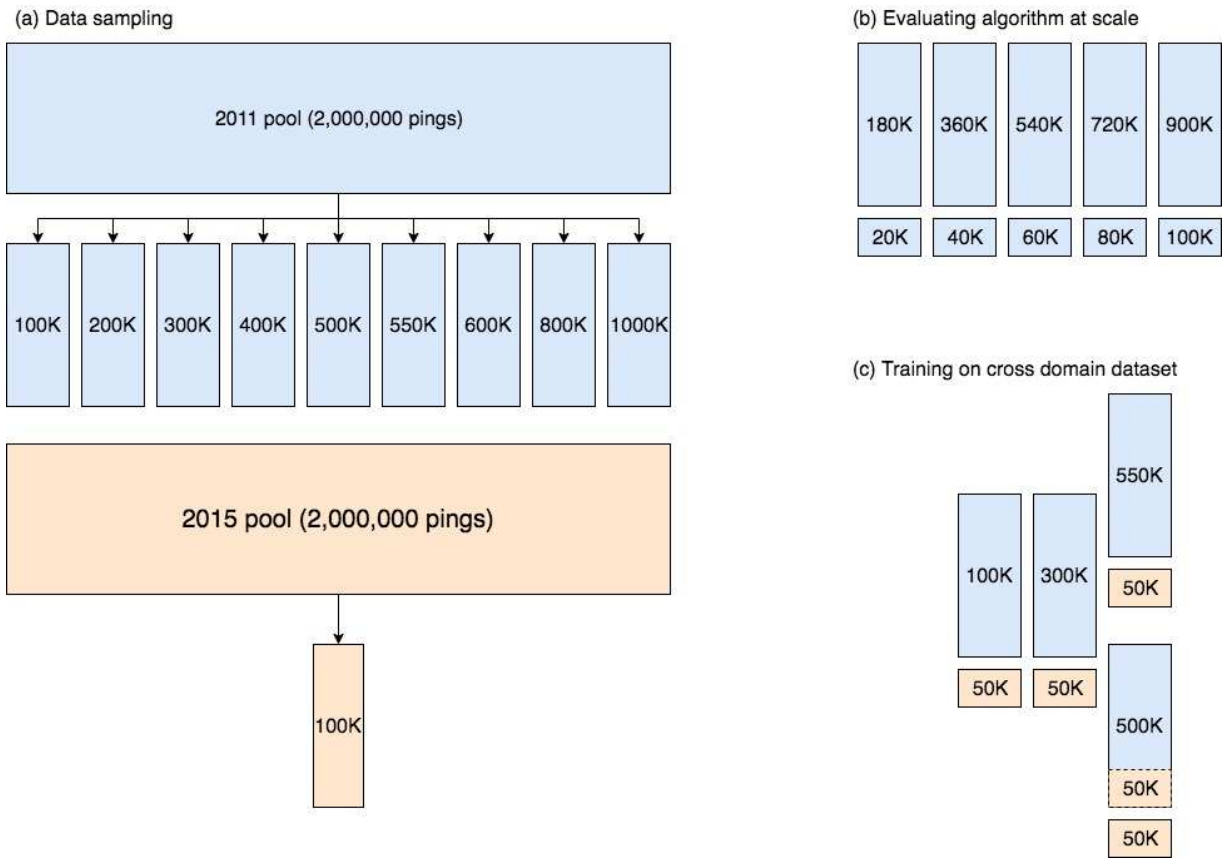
(a) Data sampling

2011 pool (2,000,000 pings)

100K 200K 300K 400K 500K 550K 600K 800K 1000K

2015 pool (2,000,000 pings)

100K

(b) Evaluating algorithm at scale

180K 360K 540K 720K 900K

20K 40K 60K 80K 100K

(c) Training on cross domain dataset

550K

50K

100K 300K

50K 50K

500K

50K

50K